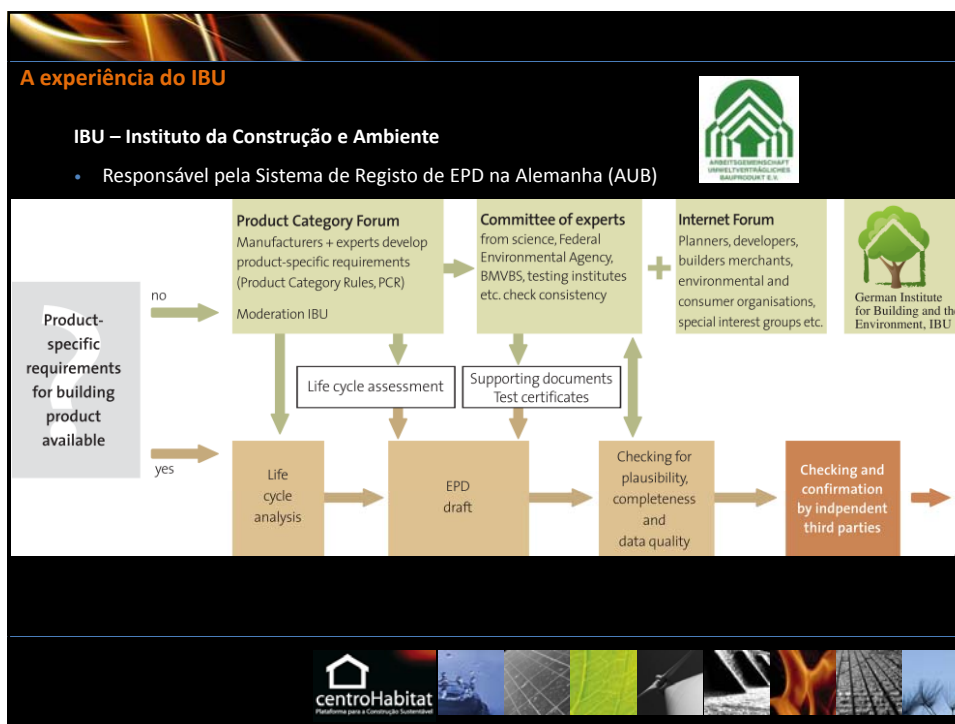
A experiência do IBU

IBU – Instituto da Construção e Ambiente

• Responsável pela Sistema de Registo de EPD na Alemanha (AUB)

ARBEITSGEMEINSCHAFT UMWELTVERTRÄGLICHES BAUPRODUKT E.V.

Product-specific requirements for building product available

no

yes

Product Category Forum
Manufacturers + experts develop product-specific requirements (Product Category Rules, PCR)

Moderation IBU

Committee of experts
from science, Federal Environmental Agency, BMVBS, testing institutes etc. check consistency

+

Internet Forum
Planners, developers, builders merchants, environmental and consumer organisations, special interest groups etc.

German Institute for Building and th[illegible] Environment, IBU

Life cycle assessment

Supporting documents
Test certificates

Life cycle analysis

EPD draft

Checking for plausibility, completeness and data quality

Checking and confirmation by indpendent third parties

centroHabitat
Plataforma para a Construção Sustentável